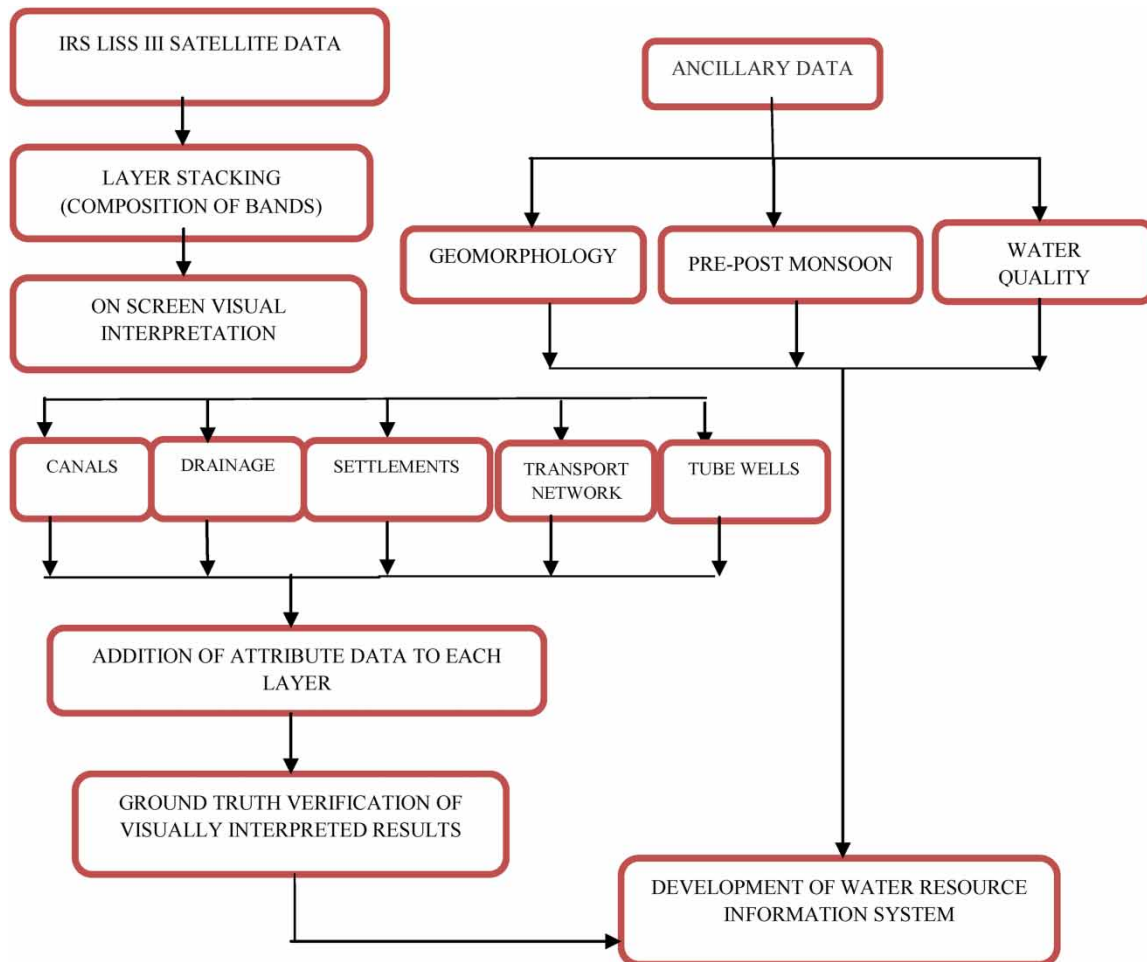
IRS LISS III SATELLITE DATA

LAYER STACKING (COMPOSITION OF BANDS)

ON SCREEN VISUAL INTERPRETATION

ANCILLARY DATA

GEOMORPHOLOGY

PRE-POST MONSOON

WATER QUALITY

CANALS

DRAINAGE

SETTLEMENTS

TRANSPORT NETWORK

TUBE WELLS

ADDITION OF ATTRIBUTE DATA TO EACH LAYER

GROUND TRUTH VERIFICATION OF VISUALLY INTERPRETED RESULTS

DEVELOPMENT OF WATER RESOURCE INFORMATION SYSTEM